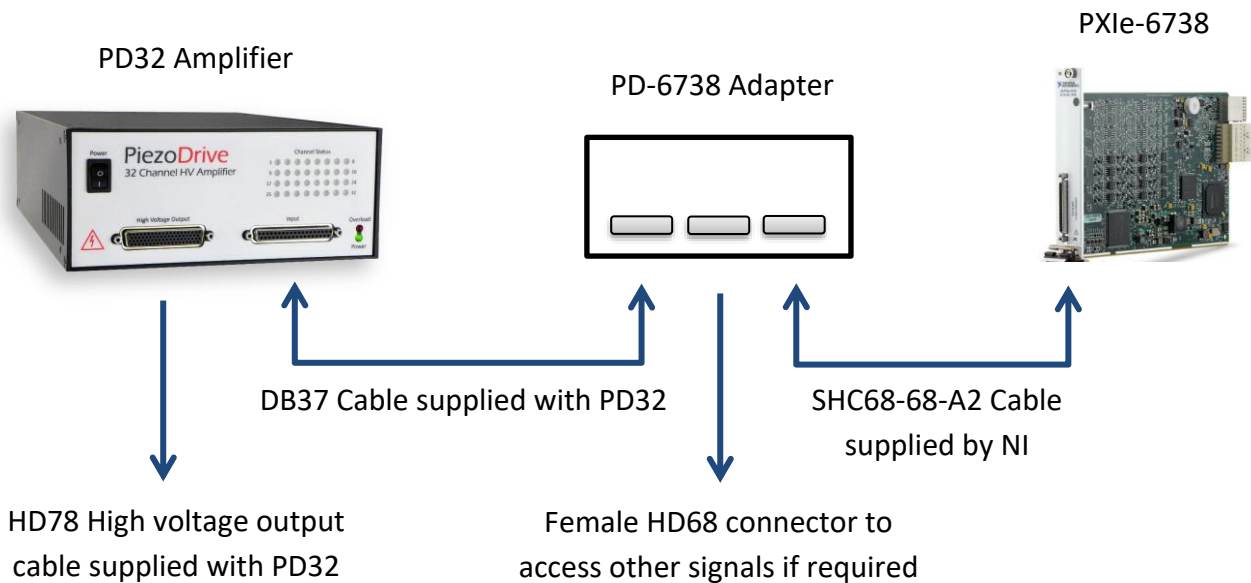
PD32 Amplifier

PD-6738 Adapter

PXIe-6738

Power

PiezoDrive
32 Channel HV Amplifier

Channel Status

1 8
9 16
17 24
25 32

High Voltage Output

Input

Overload

Power

DB37 Cable supplied with PD32

SHC68-68-A2 Cable supplied by NI

HD78 High voltage output cable supplied with PD32

Female HD68 connector to access other signals if required